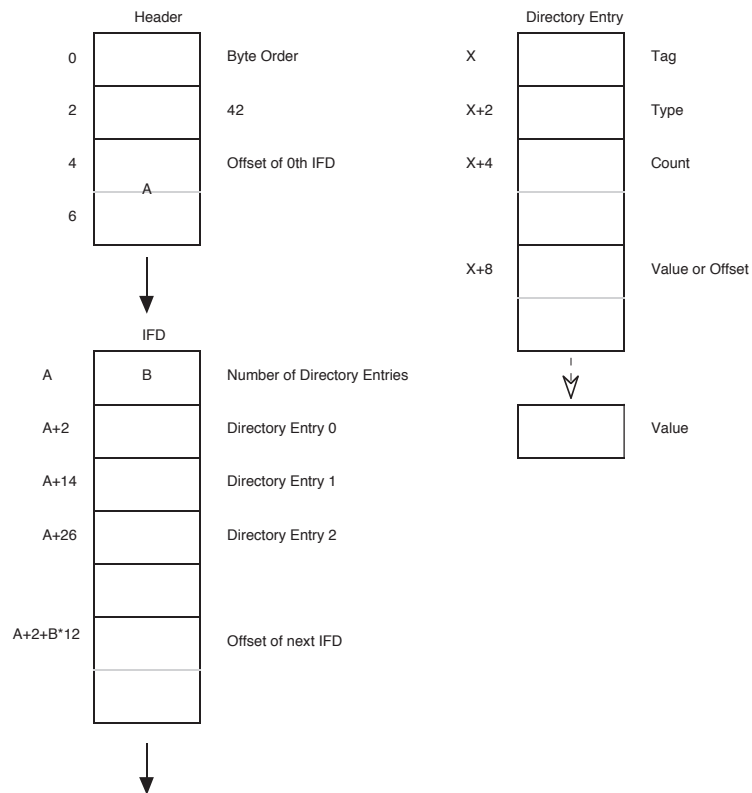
Header

0 Byte Order

2 42

4 Offset of 0th IFD

A

6

IFD

A B Number of Directory Entries

A+2 Directory Entry 0

A+14 Directory Entry 1

A+26 Directory Entry 2

A+2+B*12 Offset of next IFD

Directory Entry

X Tag

X+2 Type

X+4 Count

X+8 Value or Offset

Value